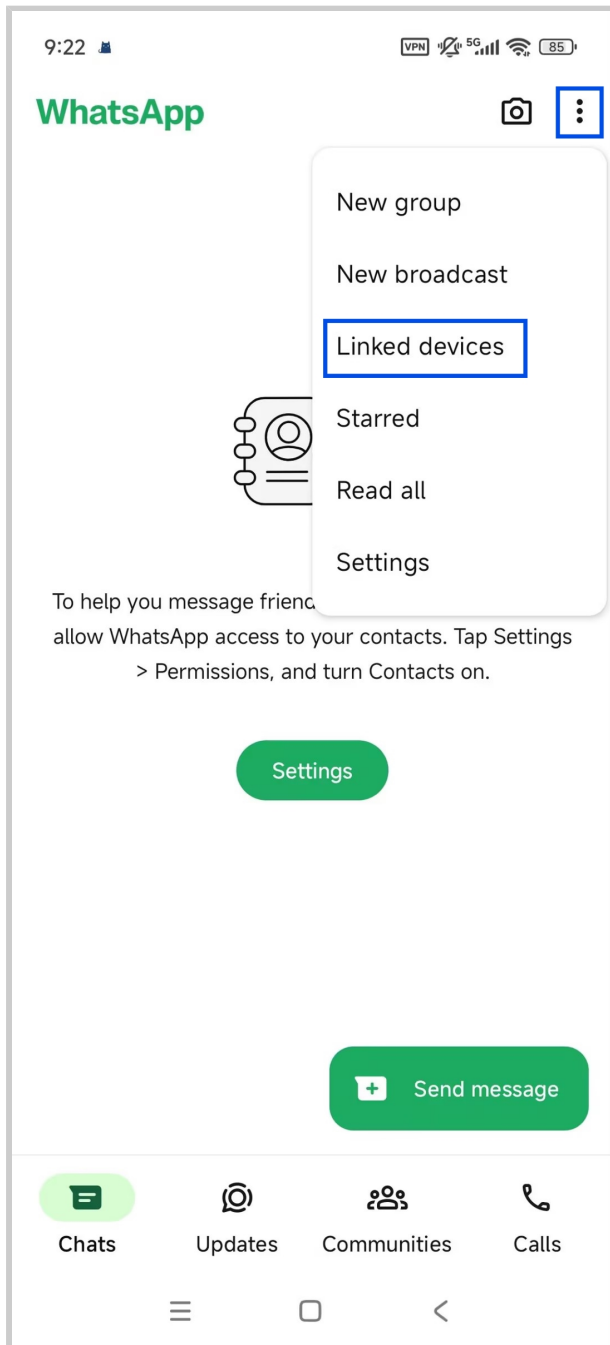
9:22

VPN 5G 85

WhatsApp

New group

New broadcast

Linked devices

Starred

Read all

Settings

To help you message frienc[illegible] allow WhatsApp access to your contacts. Tap Settings > Permissions, and turn Contacts on.

Settings

Send message

Chats

Updates

Communities

Calls